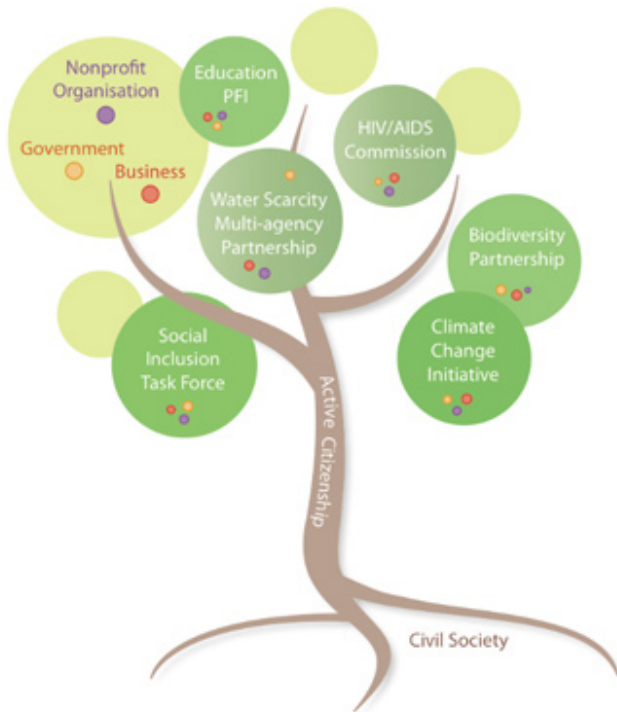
Nonprofit Organisation

Government

Business

Education PFI

HIV/AIDS Commission

Water Scarcity Multi-agency Partnership

Biodiversity Partnership

Social Inclusion Task Force

Climate Change Initiative

Active Citizenship

Civil Society